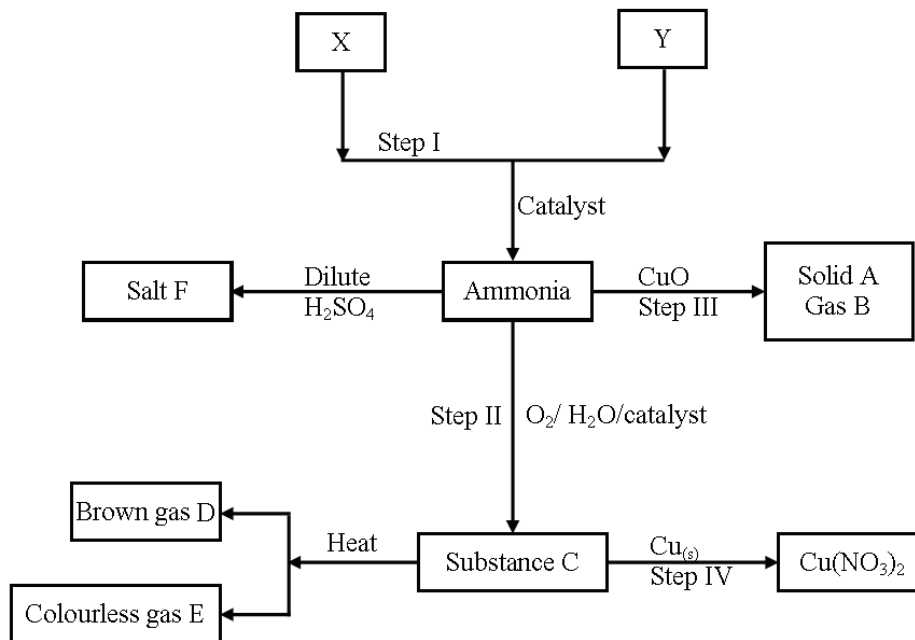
X

Y

Step I

Catalyst

Salt F

Dilute $H_2SO_4$

Ammonia

CuO

Step III

Solid A
Gas B

Step II

$O_2$/ $H_2O$/catalyst

Brown gas D

Colourless gas E

Heat

Substance C

$Cu_{(s)}$

Step IV

$Cu(NO_3)_2$